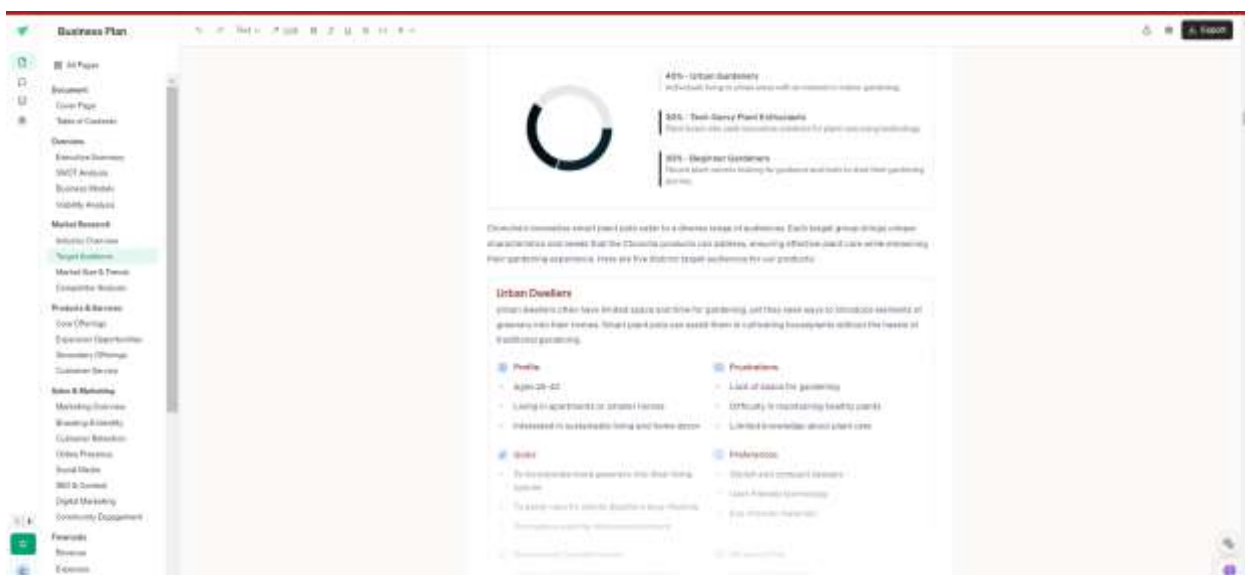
Business Plan

Export

All Pages

Document
Cover Page
Table of Contents

Overview
Executive Summary
SWOT Analysis
Business Models
Viability Analysis

Market Research
Industry Overview
Target Audience
Market Size & Trends
Competitor Analysis

Products & Services
Core Offerings
Expansion Opportunities
Secondary Offerings
Customer Service

Sales & Marketing
Marketing Overview
Branding & Identity
Customer Retention
Online Presence
Social Media
SEO & Content
Digital Marketing
Community Engagement

Financials
Revenue
Expenses

45% - Urban Gardeners
Individuals living in urban areas with an interest in indoor gardening.

35% - Tech-Savvy Plant Enthusiasts
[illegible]

20% - Beginner Gardeners
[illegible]

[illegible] innovative smart plant pots cater to a diverse range of audiences. Each target group brings unique characteristics and needs that the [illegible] products can address, ensuring effective plant care while enhancing their gardening experience. Here are five distinct target audiences for our products:

Urban Dwellers
Urban dwellers often have limited space and time for gardening, yet they seek ways to introduce elements of greenery into their homes. Smart plant pots can assist them in cultivating houseplants without the hassle of traditional gardening.

Profile
Ages 25-40
Living in apartments or smaller homes
Interested in sustainable living and home decor

Frustrations
Lack of space for gardening
Difficulty in maintaining healthy plants
Limited knowledge about plant care

Goals
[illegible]
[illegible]
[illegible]

Preferences
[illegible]
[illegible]
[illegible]